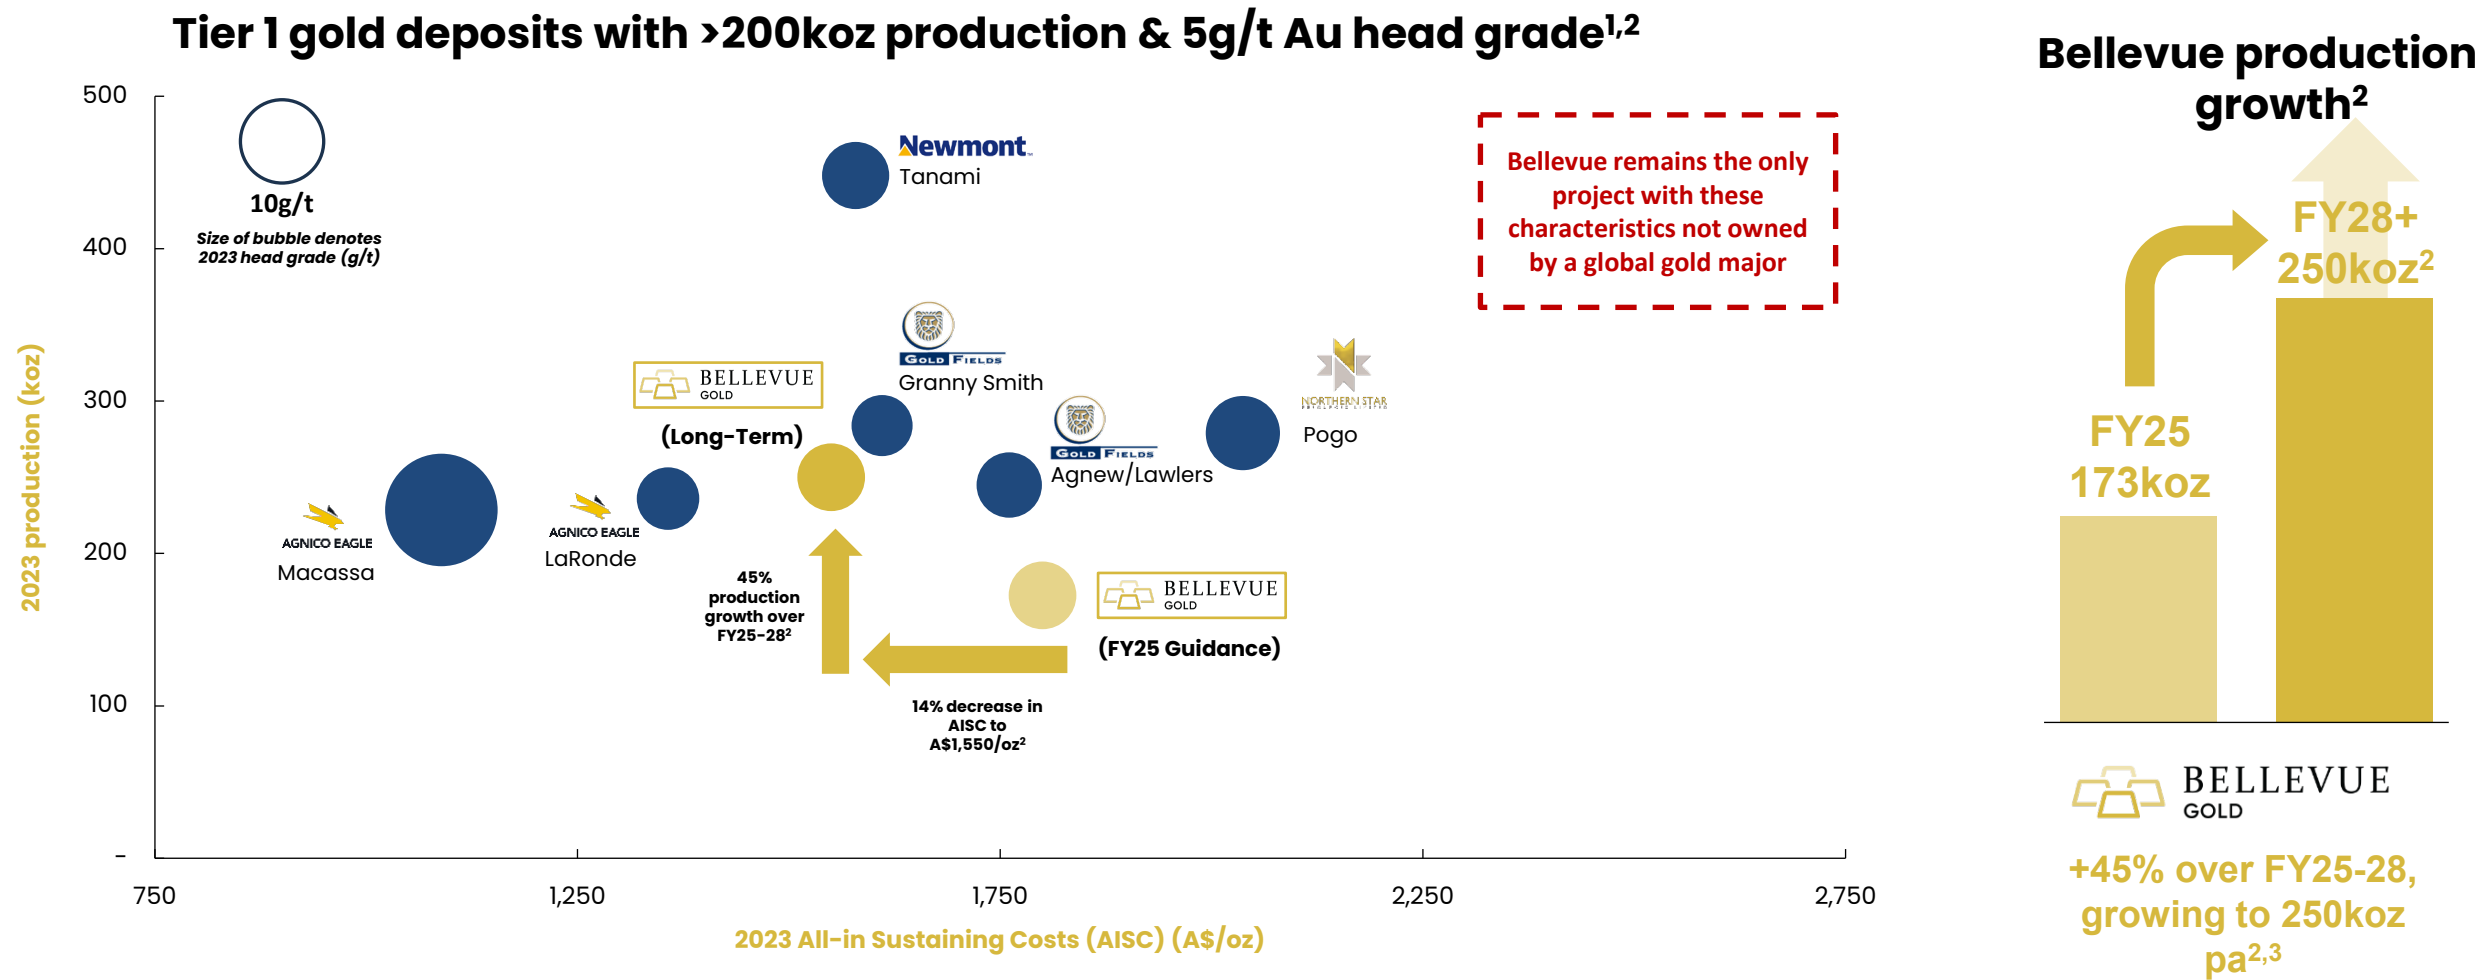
Tier 1 gold deposits with >200koz production & 5g/t Au head grade$^{1,2}$

500
400
300
200
100
-

2023 production (koz)

10g/t
Size of bubble denotes 2023 head grade (g/t)

Newmont
Tanami

Bellevue remains the only project with these characteristics not owned by a global gold major

GOLD FIELDS
Granny Smith

BELLEVUE GOLD
(Long-Term)

NORTHERN STAR
Pogo

GOLD FIELDS
Agnew/Lawlers

AGNICO EAGLE
Macassa

AGNICO EAGLE
LaRonde

45% production growth over FY25-28$^2$

BELLEVUE GOLD
(FY25 Guidance)

14% decrease in AISC to A\$1,550/oz$^2$

750
1,250
1,750
2,250
2,750

2023 All-in Sustaining Costs (AISC) (A\$/oz)

Bellevue production growth$^2$

FY28+ 250koz$^2$

FY25 173koz

BELLEVUE GOLD

+45% over FY25-28, growing to 250koz pa$^{2,3}$